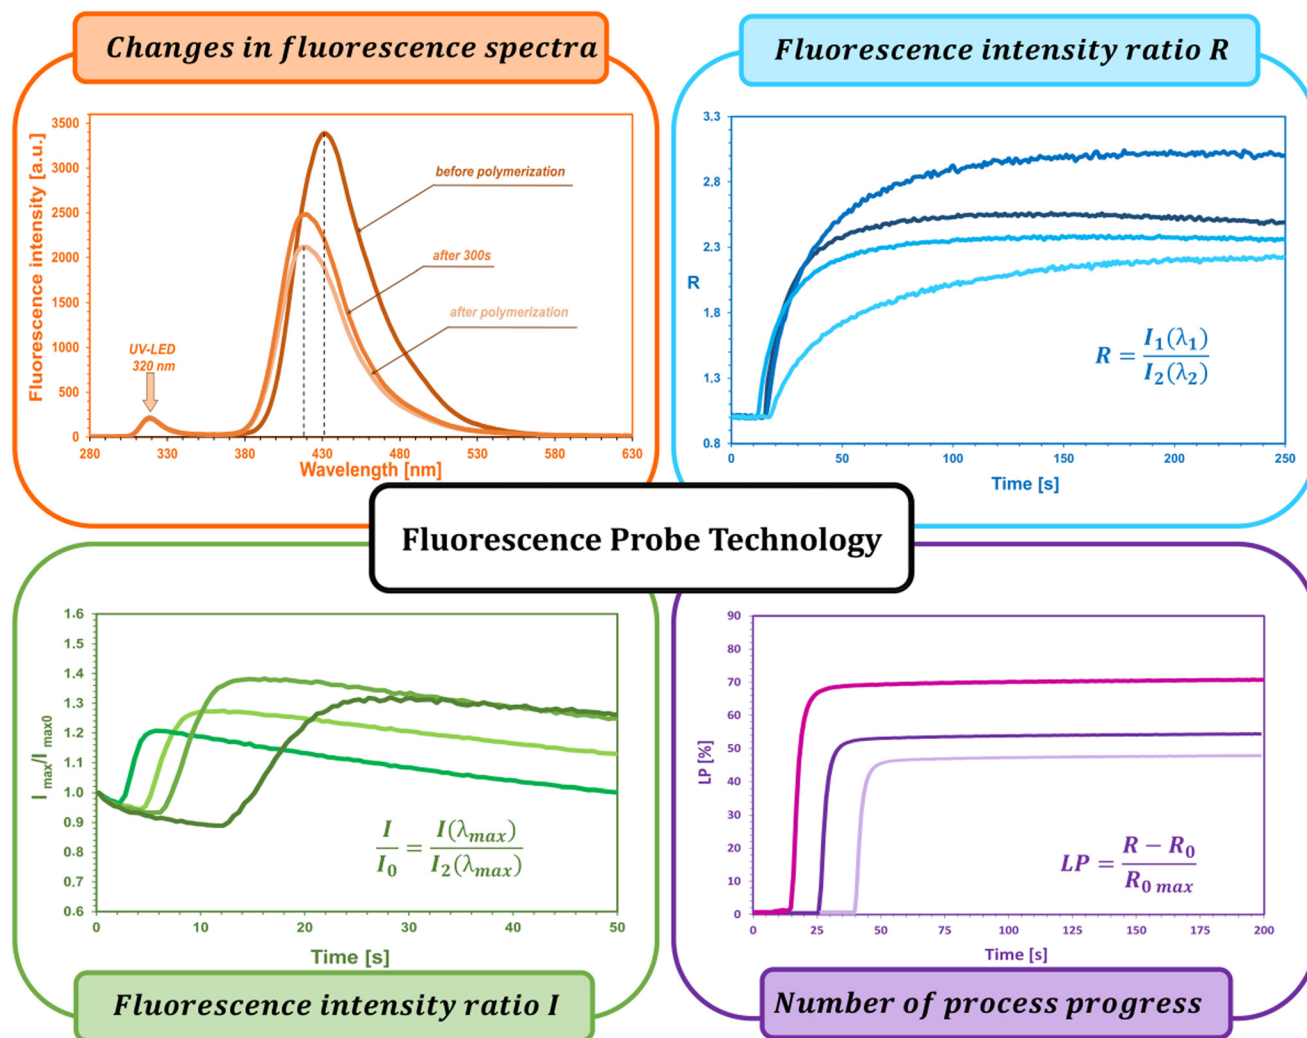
Changes in fluorescence spectra

Fluorescence intensity [a.u.]
3500
3000
2500
2000
1500
1000
500
0
280 330 380 430 480 530 580 630
Wavelength [nm]
UV-LED
320 nm
before polymerization
after 300s
after polymerization

Fluorescence intensity ratio R

3.3
2.8
2.3
1.8
1.3
0.8
R
0 50 100 150 200 250
Time [s]
$R = \frac{I_1(\lambda_1)}{I_2(\lambda_2)}$

Fluorescence Probe Technology

1.6
1.5
1.4
1.3
1.2
1.1
1.0
0.9
0.8
0.7
0.6
$I_{max}/I_{max0}$
0 10 20 30 40 50
Time [s]
$\frac{I}{I_0} = \frac{I(\lambda_{max})}{I_2(\lambda_{max})}$

Fluorescence intensity ratio I

90
80
70
60
50
40
30
20
10
0
LP [%]
0 25 50 75 100 125 150 175 200
Time [s]
$LP = \frac{R - R_0}{R_{0\ max}}$

Number of process progress